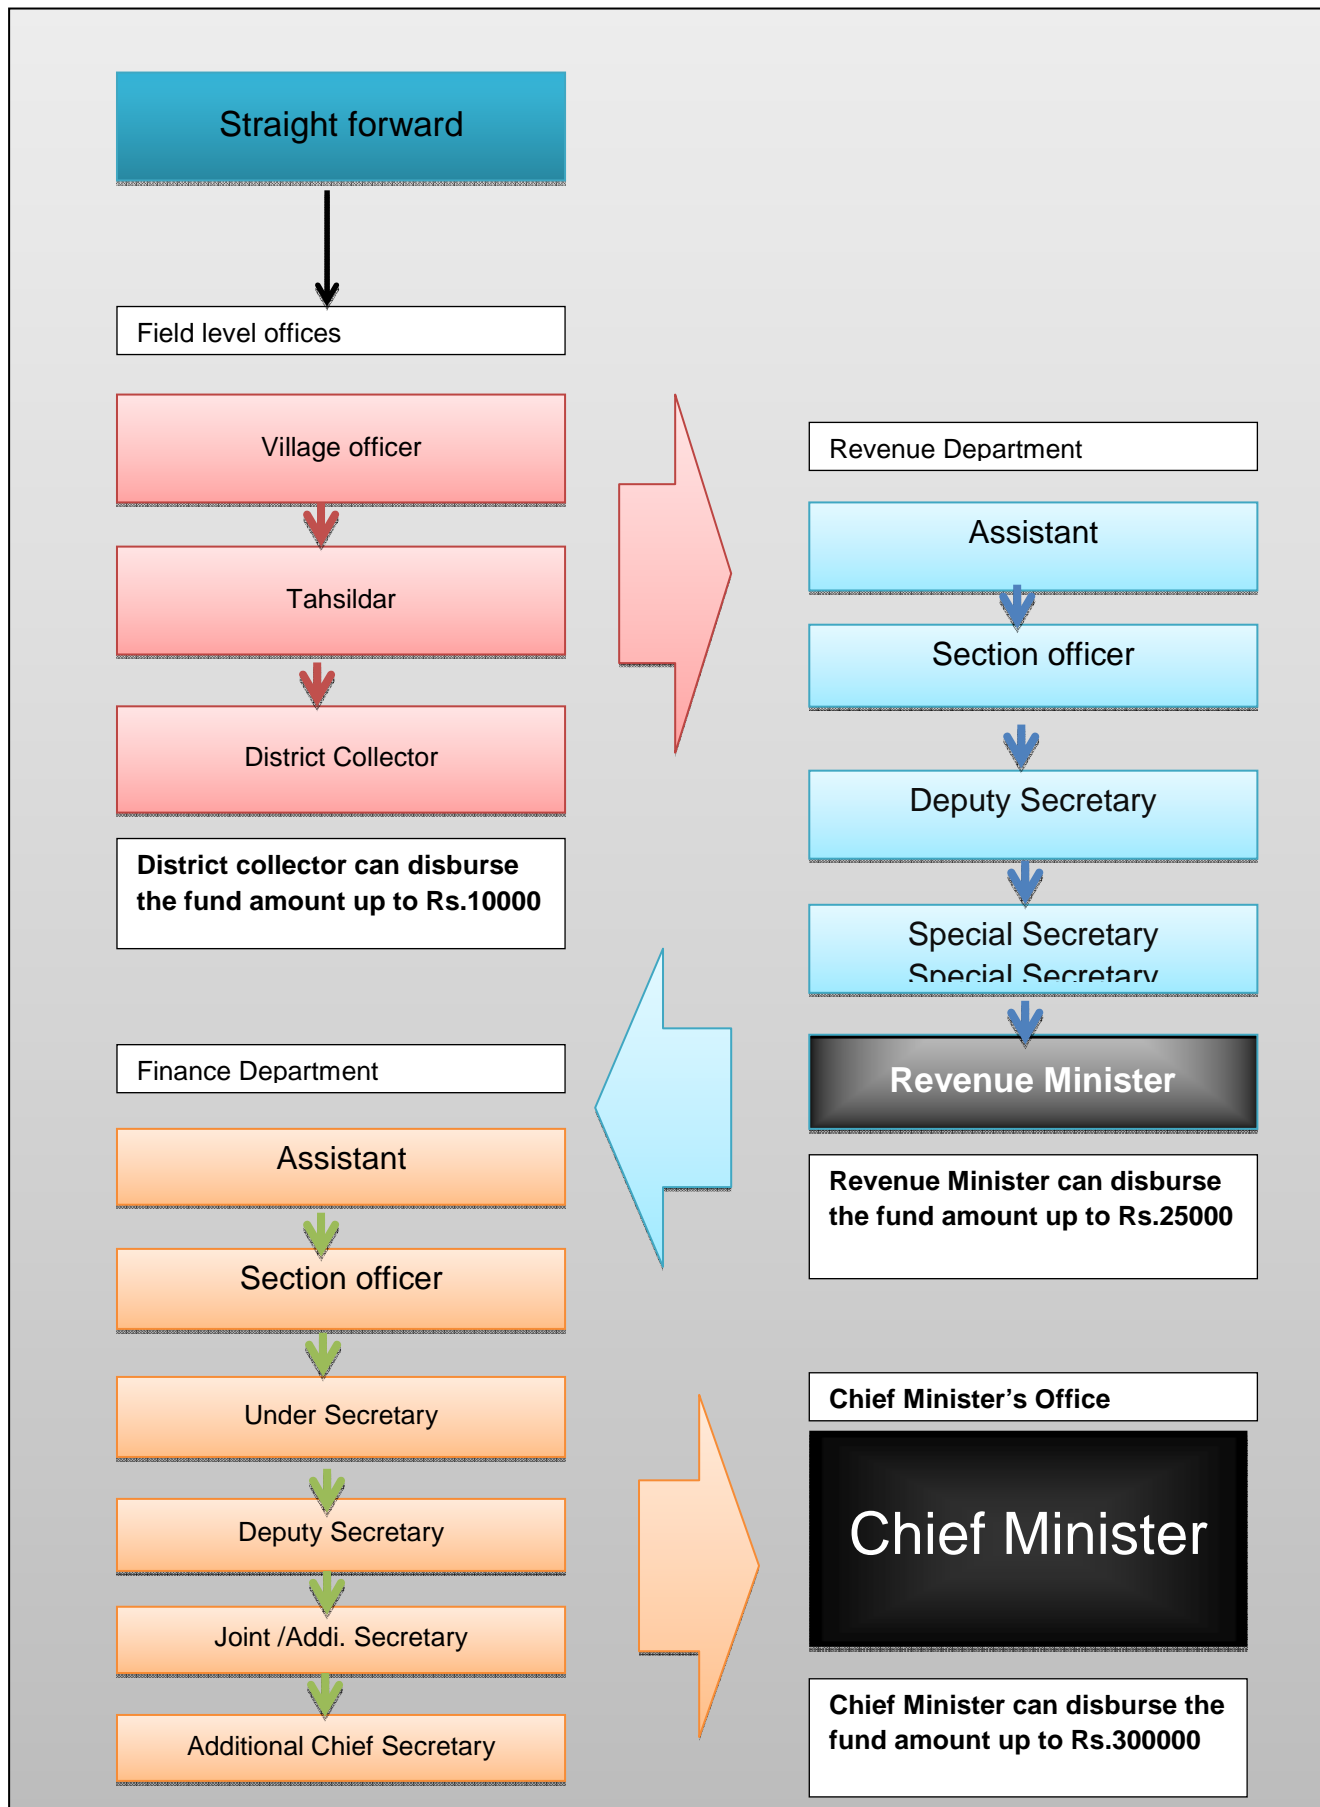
Straight forward

Field level offices

Village officer

Tahsildar

District Collector

District collector can disburse the fund amount up to Rs.10000

Revenue Department

Assistant

Section officer

Deputy Secretary

Special Secretary
Special Secretary

Revenue Minister

Revenue Minister can disburse the fund amount up to Rs.25000

Finance Department

Assistant

Section officer

Under Secretary

Deputy Secretary

Joint /Addi. Secretary

Additional Chief Secretary

Chief Minister’s Office

Chief Minister

Chief Minister can disburse the fund amount up to Rs.300000